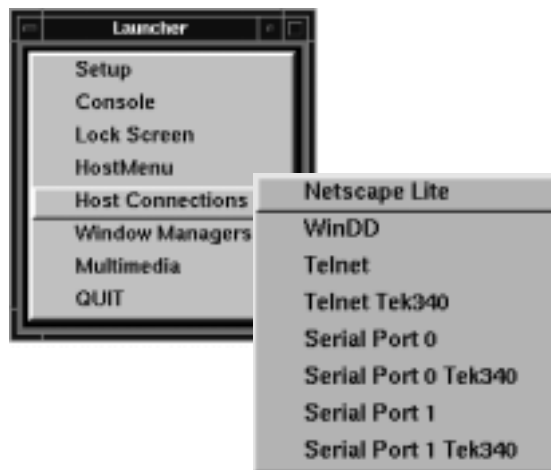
Launcher

Setup
Console
Lock Screen
HostMenu
Host Connections
Window Managers
Multimedia
QUIT

Netscape Lite
WinDD
Telnet
Telnet Tek340
Serial Port 0
Serial Port 0 Tek340
Serial Port 1
Serial Port 1 Tek340